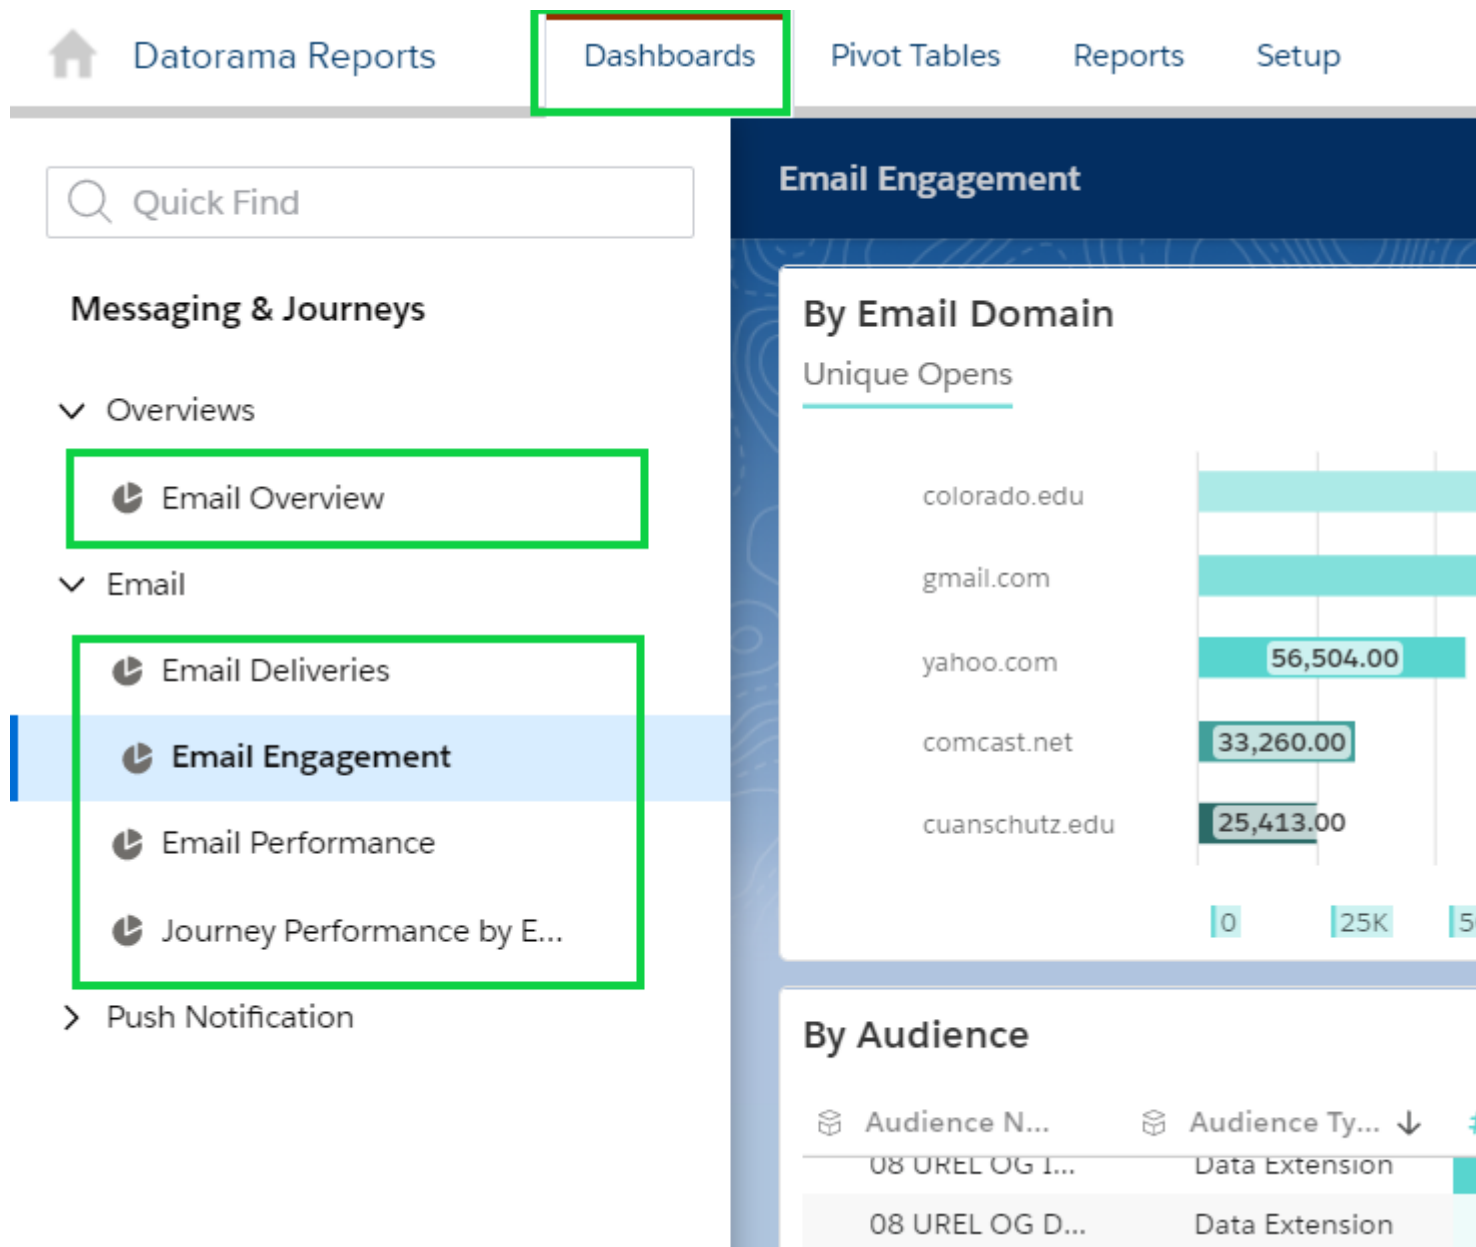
Datorama Reports Dashboards Pivot Tables Reports Setup

Quick Find

Messaging & Journeys

Overviews

Email Overview

Email

Email Deliveries

Email Engagement

Email Performance

Journey Performance by E...

Push Notification

Email Engagement

By Email Domain

Unique Opens

colorado.edu

gmail.com

yahoo.com 56,504.00

comcast.net 33,260.00

cuanschutz.edu 25,413.00

0 25K 5

By Audience

| Audience N... | Audience Ty... |
|---|---|
| 08 UREL OG I... | Data Extension |
| 08 UREL OG D... | Data Extension |